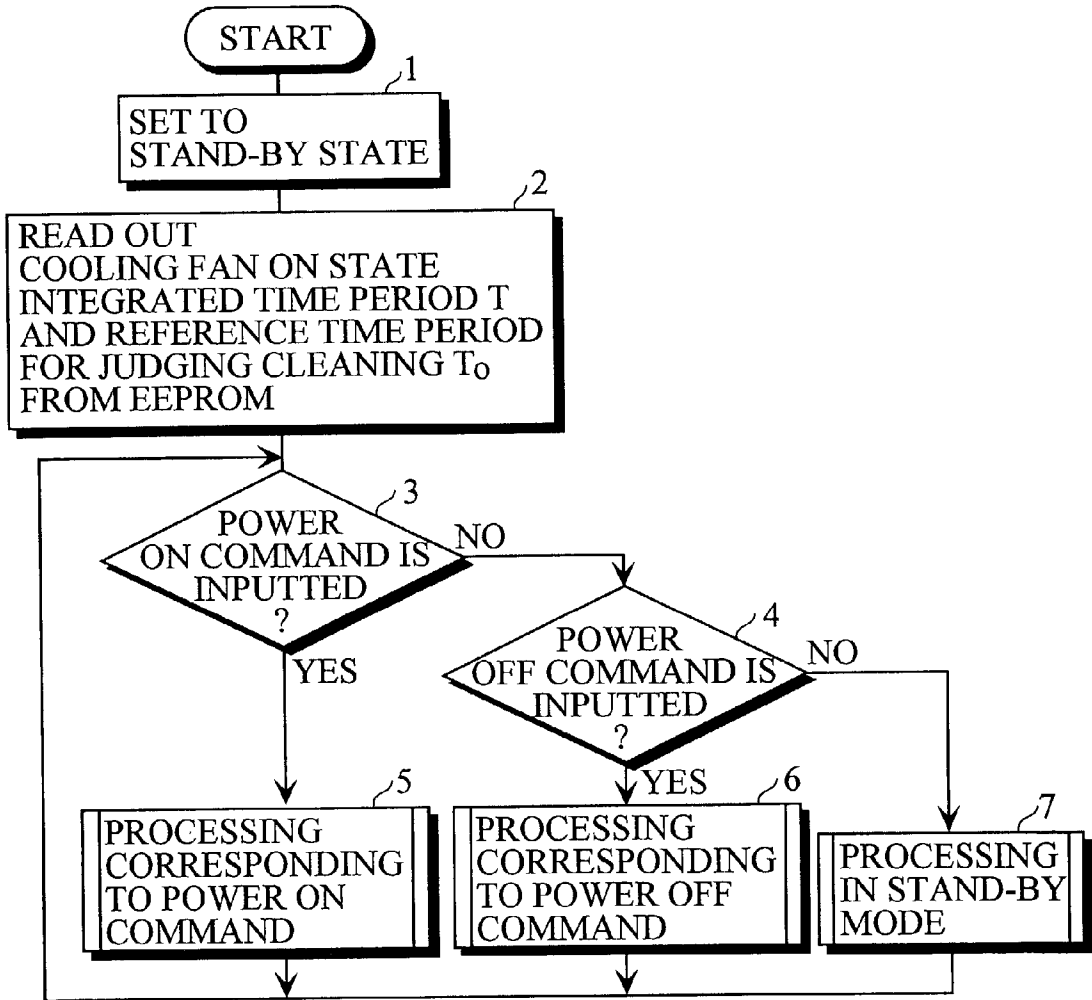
START

1
SET TO STAND-BY STATE

2
READ OUT COOLING FAN ON STATE INTEGRATED TIME PERIOD T AND REFERENCE TIME PERIOD FOR JUDGING CLEANING $T_0$ FROM EEPROM

3
POWER ON COMMAND IS INPUTTED ?

NO

YES

4
POWER OFF COMMAND IS INPUTTED ?

NO

YES

5
PROCESSING CORRESPONDING TO POWER ON COMMAND

6
PROCESSING CORRESPONDING TO POWER OFF COMMAND

7
PROCESSING IN STAND-BY MODE